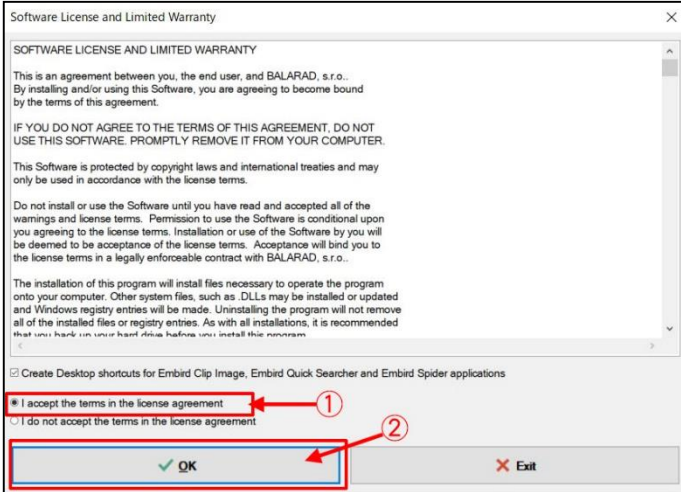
Software License and Limited Warranty

SOFTWARE LICENSE AND LIMITED WARRANTY

This is an agreement between you, the end user, and BALARAD, s.r.o.. By installing and/or using this Software, you are agreeing to become bound by the terms of this agreement.

IF YOU DO NOT AGREE TO THE TERMS OF THIS AGREEMENT, DO NOT USE THIS SOFTWARE. PROMPTLY REMOVE IT FROM YOUR COMPUTER.

This Software is protected by copyright laws and international treaties and may only be used in accordance with the license terms.

Do not install or use the Software until you have read and accepted all of the warnings and license terms. Permission to use the Software is conditional upon you agreeing to the license terms. Installation or use of the Software by you will be deemed to be acceptance of the license terms. Acceptance will bind you to the license terms in a legally enforceable contract with BALARAD, s.r.o..

The installation of this program will install files necessary to operate the program onto your computer. Other system files, such as .DLLs may be installed or updated and Windows registry entries will be made. Uninstalling the program will not remove all of the installed files or registry entries. As with all installations, it is recommended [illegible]

Create Desktop shortcuts for Embird Clip Image, Embird Quick Searcher and Embird Spider applications

I accept the terms in the license agreement

①

I do not accept the terms in the license agreement

②

OK

Exit